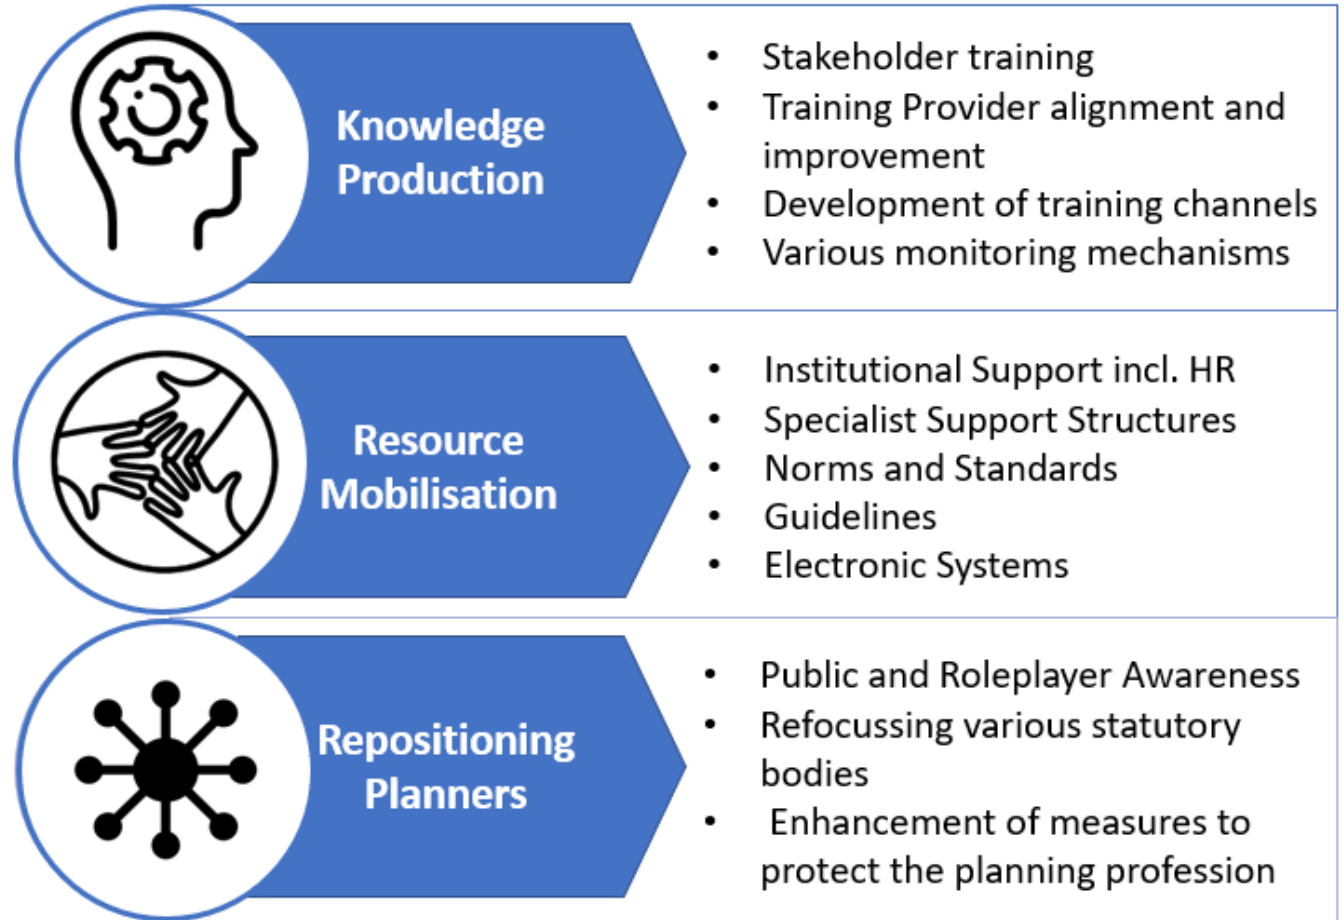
Knowledge Production

- Stakeholder training
- Training Provider alignment and improvement
- Development of training channels
- Various monitoring mechanisms

Resource Mobilisation

- Institutional Support incl. HR
- Specialist Support Structures
- Norms and Standards
- Guidelines
- Electronic Systems

Repositioning Planners

- Public and Roleplayer Awareness
- Refocussing various statutory bodies
- Enhancement of measures to protect the planning profession